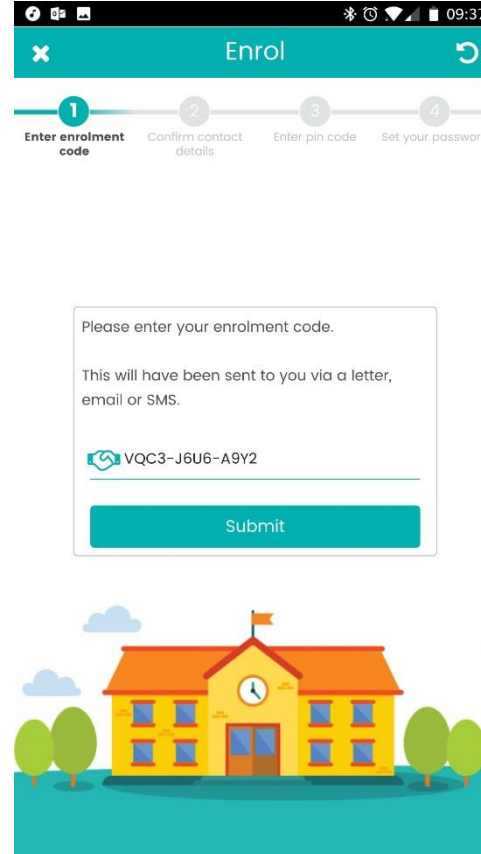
09:37

Enrol

1
Enter enrolment code

2
Confirm contact details

3
Enter pin code

4
Set your passwor

Please enter your enrolment code.

This will have been sent to you via a letter, email or SMS.

VQC3-J6U6-A9Y2

Submit